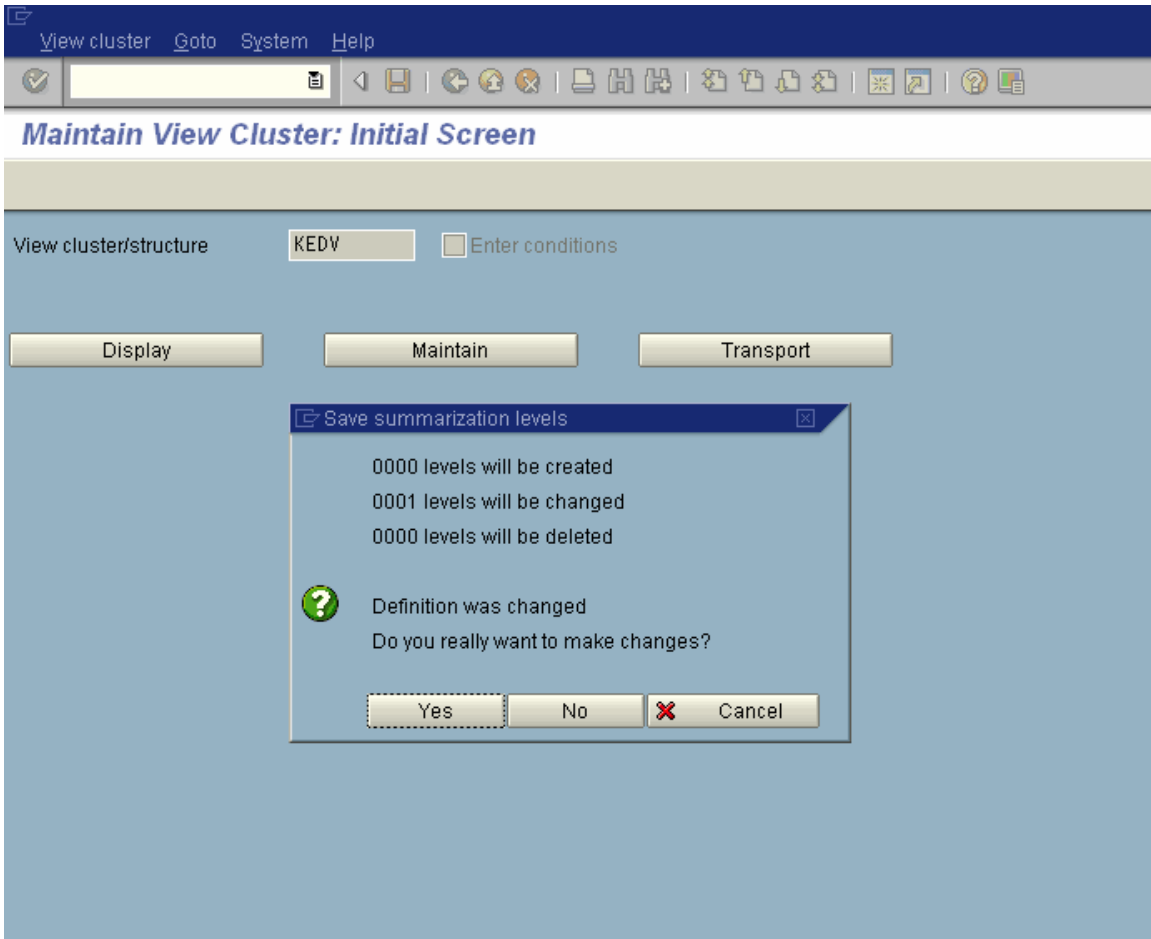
View cluster Goto System Help

Maintain View Cluster: Initial Screen

View cluster/structure KEDV Enter conditions

Display Maintain Transport

Save summarization levels

0000 levels will be created
0001 levels will be changed
0000 levels will be deleted

Definition was changed
Do you really want to make changes?

Yes No Cancel